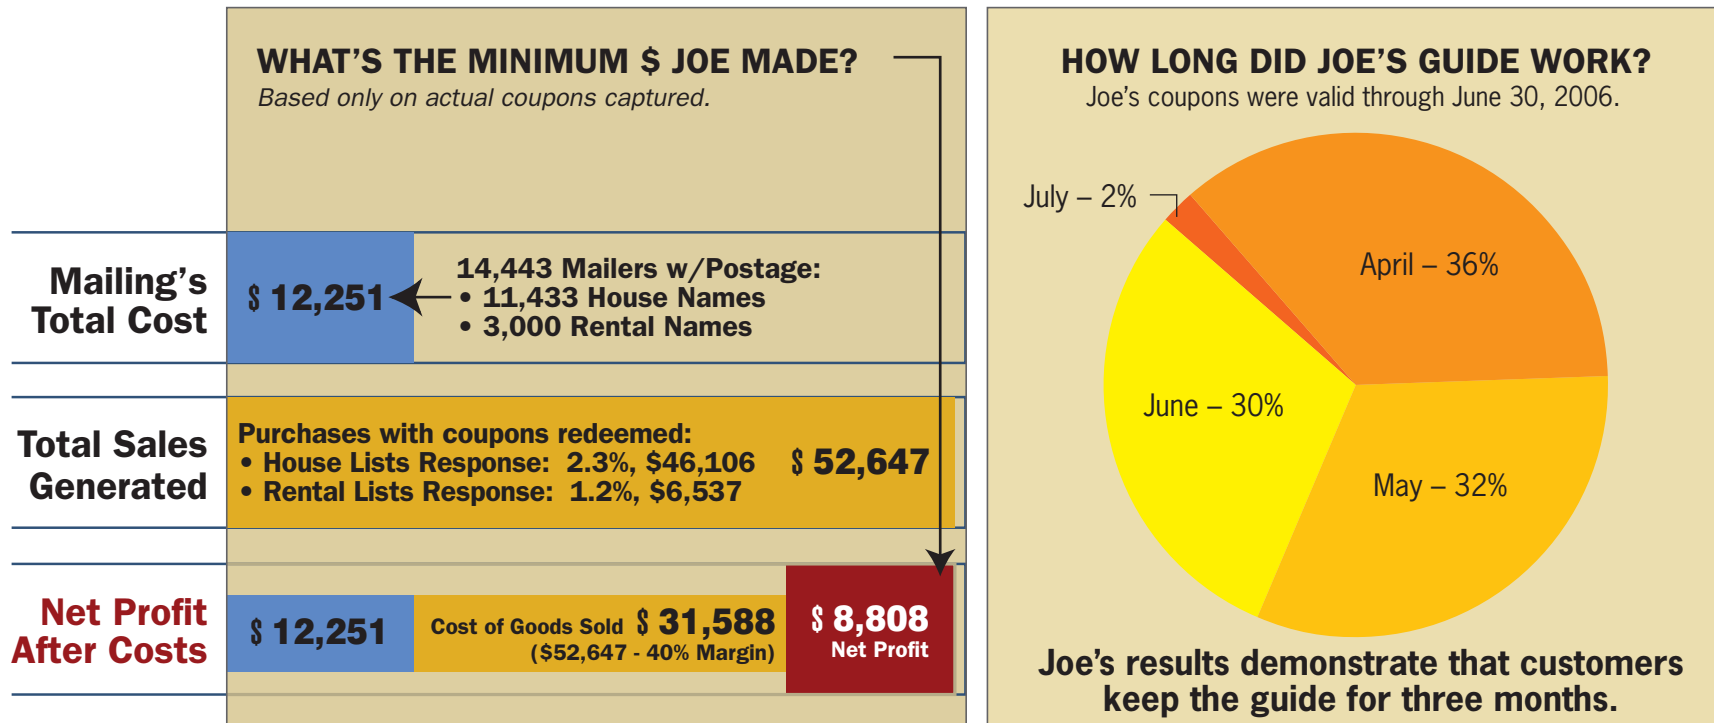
WHAT'S THE MINIMUM $ JOE MADE?
Based only on actual coupons captured.

Mailing's Total Cost

$ 12,251

14,443 Mailers w/Postage:
• 11,433 House Names
• 3,000 Rental Names

Total Sales Generated

Purchases with coupons redeemed:
• House Lists Response: 2.3%, $46,106
• Rental Lists Response: 1.2%, $6,537

$ 52,647

Net Profit After Costs

$ 12,251

Cost of Goods Sold $ 31,588
($52,647 - 40% Margin)

$ 8,808
Net Profit

HOW LONG DID JOE'S GUIDE WORK?
Joe's coupons were valid through June 30, 2006.

July – 2%

April – 36%

June – 30%

May – 32%

Joe's results demonstrate that customers keep the guide for three months.